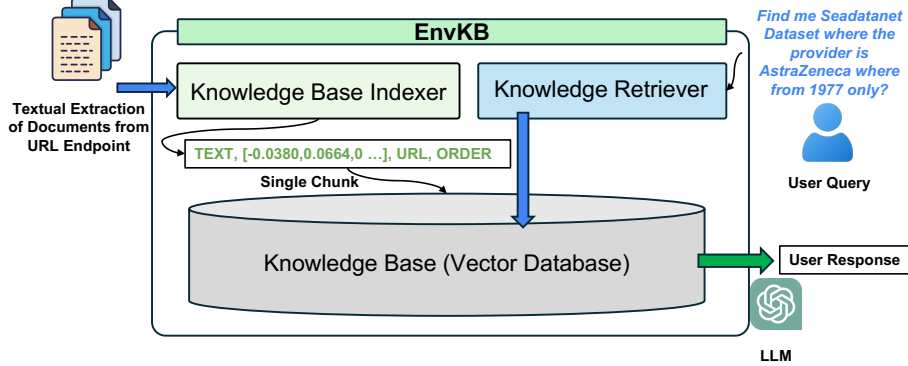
EnvKB

Find me Seadatanet Dataset where the provider is AstraZeneca where from 1977 only?

Knowledge Base Indexer

Knowledge Retriever

Textual Extraction of Documents from URL Endpoint

TEXT, [-0.0380,0.0664,0 …], URL, ORDER

Single Chunk

User Query

Knowledge Base (Vector Database)

User Response

LLM